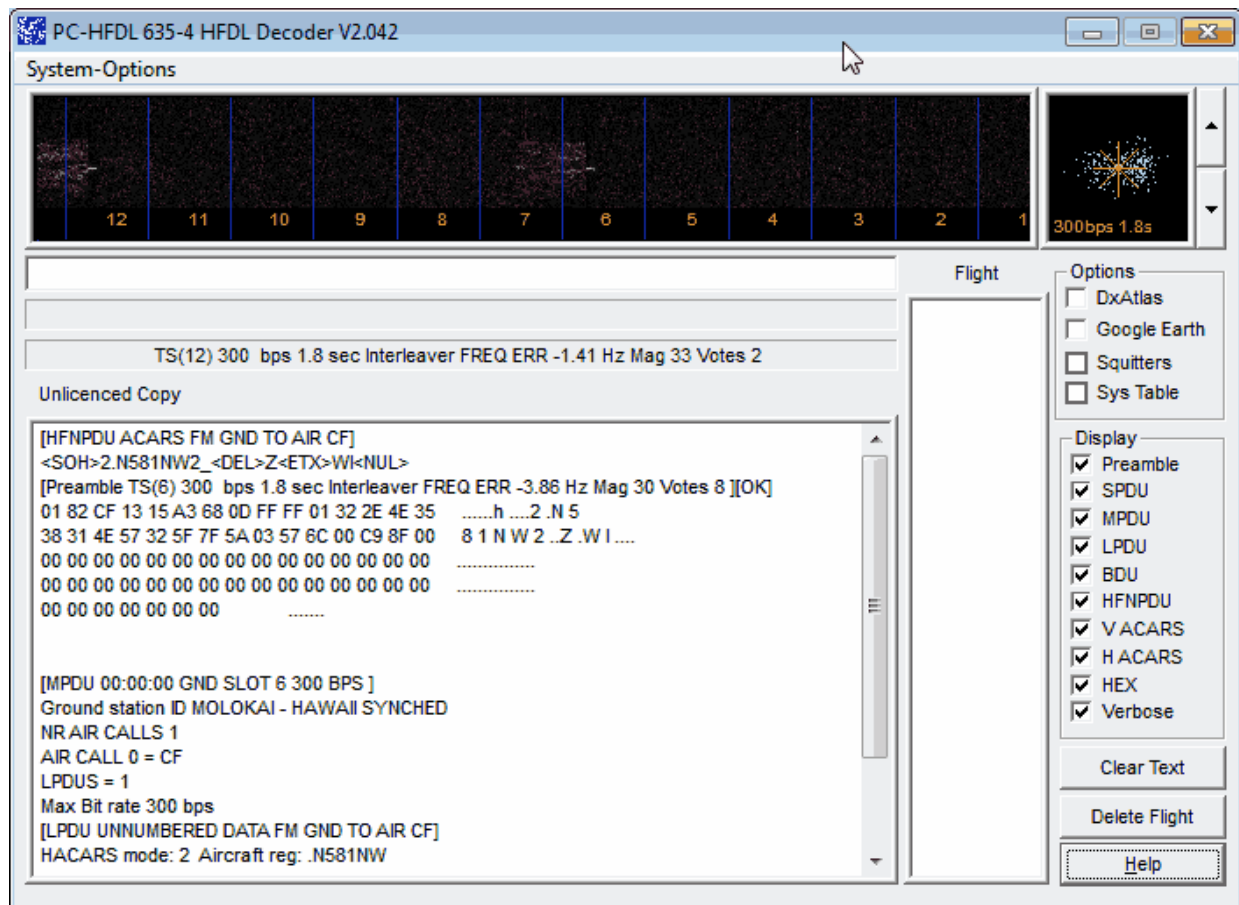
PC-HFDL 635-4 HFDL Decoder V2.042

System-Options

12 11 10 9 8 7 6 5 4 3 2 1

300bps 1.8s

Flight

Options
DxAtlas
Google Earth
Squitters
Sys Table

TS(12) 300 bps 1.8 sec Interleaver FREQ ERR -1.41 Hz Mag 33 Votes 2

Unlicenced Copy

[HFNPDU ACARS FM GND TO AIR CF]
<SOH>2.N581NW2_<DEL>Z<ETX>WI<NUL>
[Preamble TS(6) 300 bps 1.8 sec Interleaver FREQ ERR -3.86 Hz Mag 30 Votes 8 ][OK]
01 82 CF 13 15 A3 68 0D FF FF 01 32 2E 4E 35 ......h ....2 .N 5
38 31 4E 57 32 5F 7F 5A 03 57 6C 00 C9 8F 00 8 1 N W 2 ..Z .W I ....
00 00 00 00 00 00 00 00 00 00 00 00 00 00 00 ...............
00 00 00 00 00 00 00 00 00 00 00 00 00 00 00 ...............
00 00 00 00 00 00 00 .......

[MPDU 00:00:00 GND SLOT 6 300 BPS ]
Ground station ID MOLOKAI - HAWAII SYNCHED
NR AIR CALLS 1
AIR CALL 0 = CF
LPDUS = 1
Max Bit rate 300 bps
[LPDU UNNUMBERED DATA FM GND TO AIR CF]
HACARS mode: 2 Aircraft reg: .N581NW

Display
Preamble
SPDU
MPDU
LPDU
BDU
HFNPDU
V ACARS
H ACARS
HEX
Verbose

Clear Text
Delete Flight
Help